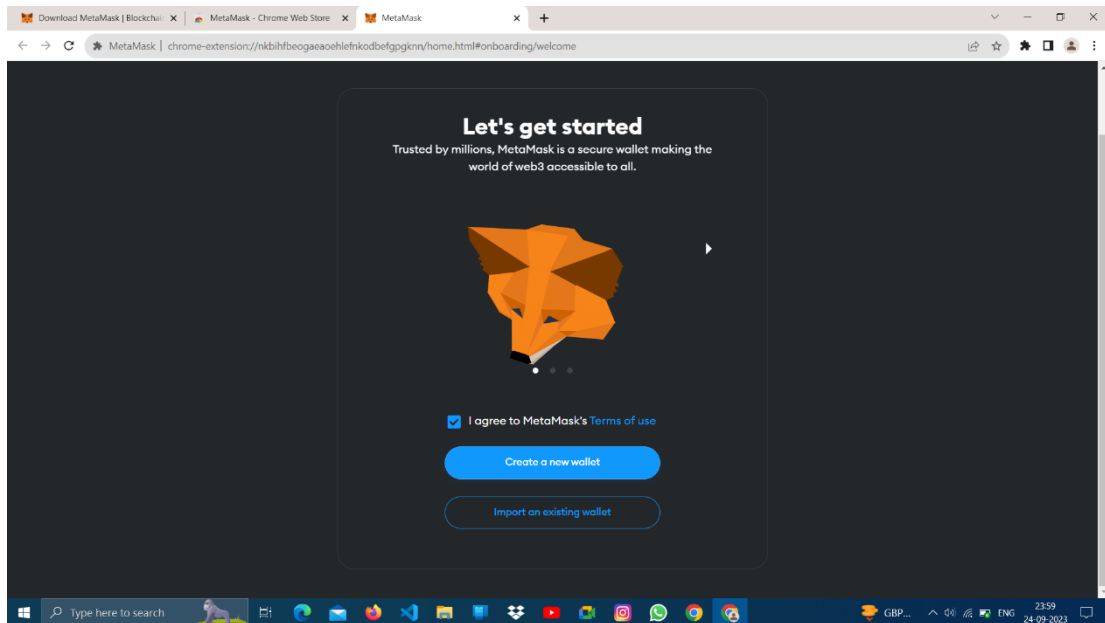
Download MetaMask | Blockchai ×
MetaMask - Chrome Web Store ×
MetaMask ×
+

MetaMask | chrome-extension://nkbihfbeogaeaoehlefnkodbefgpgknn/home.html#onboarding/welcome

Let's get started

Trusted by millions, MetaMask is a secure wallet making the world of web3 accessible to all.

I agree to MetaMask's Terms of use

Create a new wallet

Import an existing wallet

Type here to search

GBP...

ENG

23:59
24-09-2023